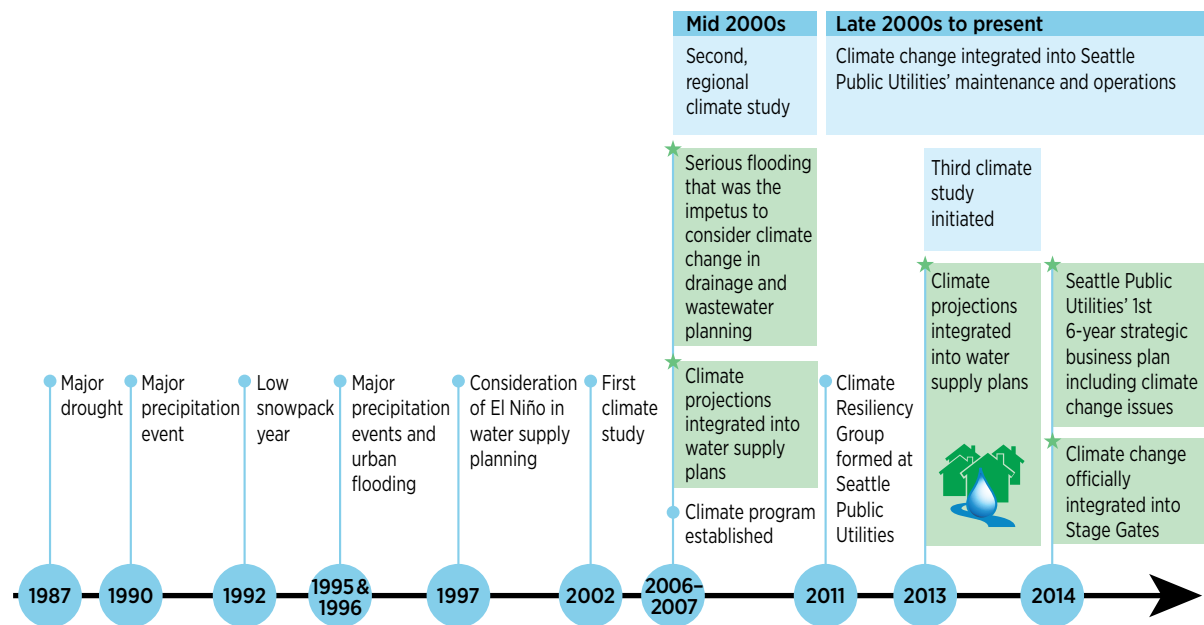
Mid 2000s

Second, regional climate study

Late 2000s to present

Climate change integrated into Seattle Public Utilities' maintenance and operations

Major drought

1987

Major precipitation event

1990

Low snowpack year

1992

Major precipitation events and urban flooding

1995 & 1996

Consideration of El Niño in water supply planning

1997

First climate study

2002

Serious flooding that was the impetus to consider climate change in drainage and wastewater planning

Climate projections integrated into water supply plans

Climate program established

2006–2007

Climate Resiliency Group formed at Seattle Public Utilities

2011

Third climate study initiated

Climate projections integrated into water supply plans

2013

Seattle Public Utilities' 1st 6-year strategic business plan including climate change issues

Climate change officially integrated into Stage Gates

2014